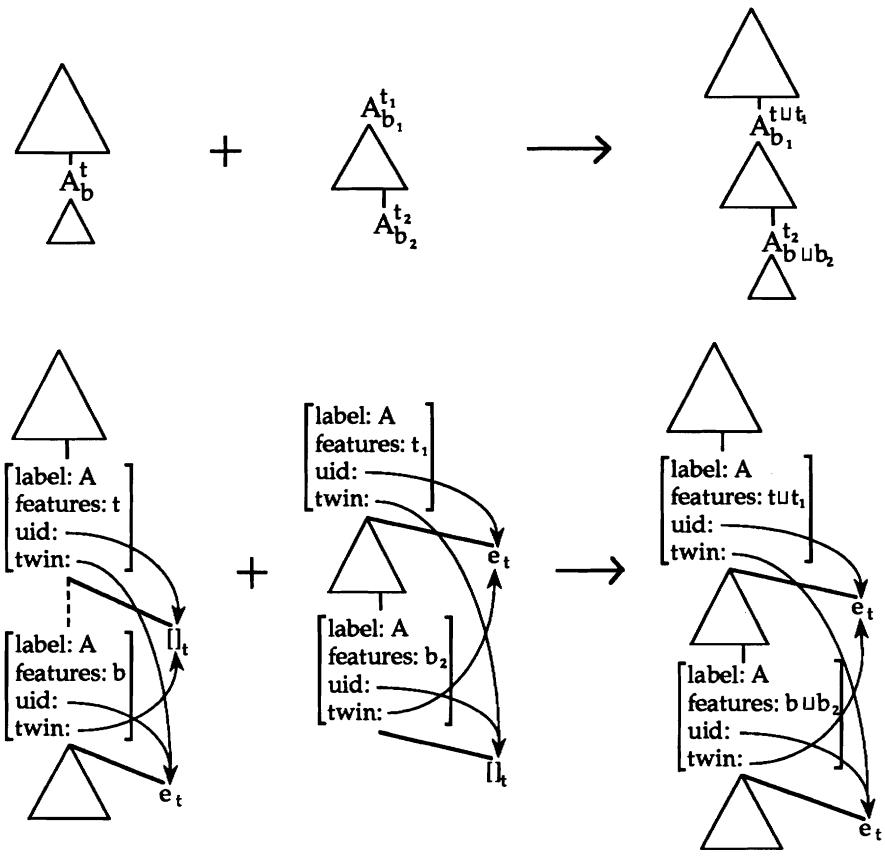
$A_{b}^{t}$ + $A_{b_1}^{t_1}$ $A_{b_2}^{t_2}$ → $A_{b_1}^{t \sqcup t_1}$ $A_{b \sqcup b_2}^{t_2}$

label: A
features: t
uid:
twin:

$[]_t$

label: A
features: b
uid:
twin:

$e_t$

+

label: A
features: $t_1$
uid:
twin:

$e_t$

label: A
features: $b_2$
uid:
twin:

$[]_t$

→

label: A
features: $t \sqcup t_1$
uid:
twin:

$e_t$

label: A
features: $b \sqcup b_2$
uid:
twin:

$e_t$